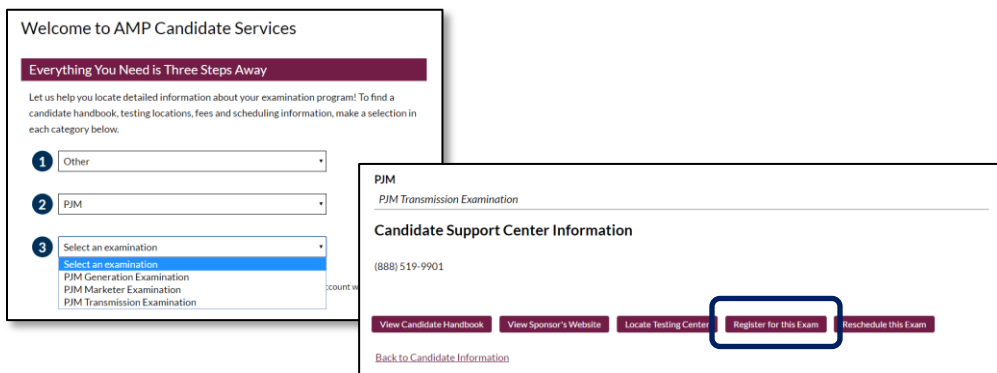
Welcome to AMP Candidate Services

Everything You Need is Three Steps Away

Let us help you locate detailed information about your examination program! To find a candidate handbook, testing locations, fees and scheduling information, make a selection in each category below.

1 Other

2 PJM

3 Select an examination

Select an examination
PJM Generation Examination
PJM Marketer Examination
PJM Transmission Examination

ccount w

PJM

PJM Transmission Examination

Candidate Support Center Information

(888) 519-9901

View Candidate Handbook | View Sponsor's Website | Locate Testing Center | Register for this Exam | Reschedule this Exam

Back to Candidate Information